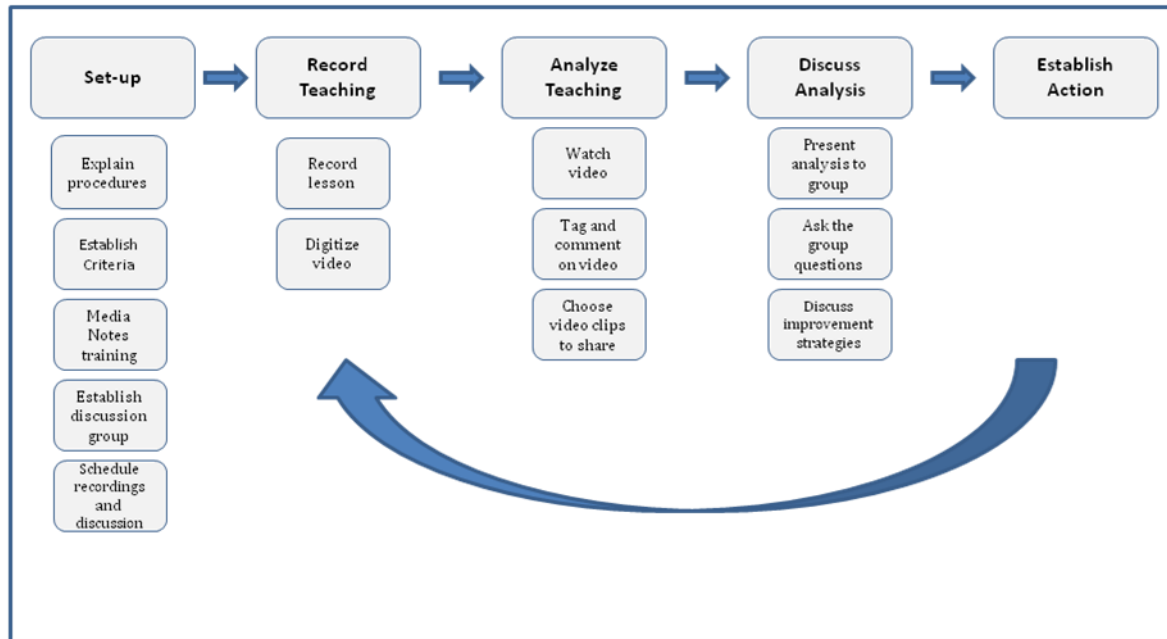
Set-up

Explain procedures

Establish Criteria

Media Notes training

Establish discussion group

Schedule recordings and discussion

Record Teaching

Record lesson

Digitize video

Analyze Teaching

Watch video

Tag and comment on video

Choose video clips to share

Discuss Analysis

Present analysis to group

Ask the group questions

Discuss improvement strategies

Establish Action